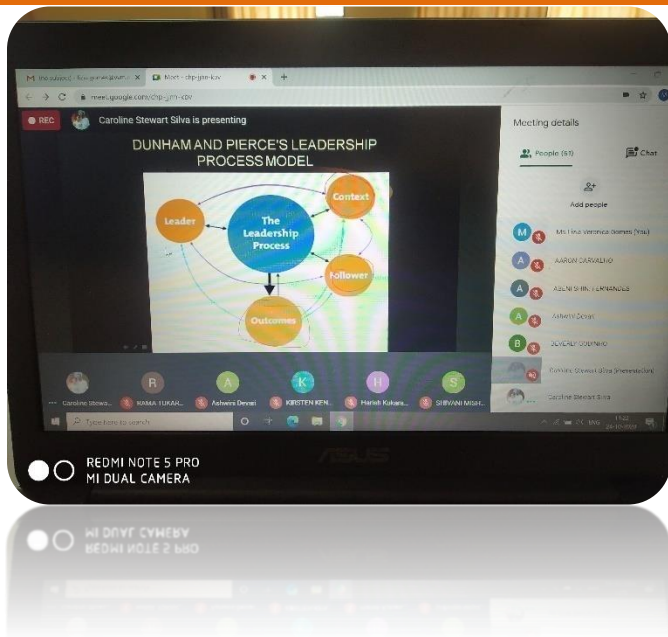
M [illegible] Meet - chp-jjm-kov

meet.google.com/chp-jjm-kov

REC Caroline Stewart Silva is presenting

Meeting details

People (51) Chat

Add people

Ms Tina Veronica Gomes (You)

AARON CARVALHO

ASENI SHINE FERNANDES

Ashwini Devari

BEVERLY COLACO

Caroline Stewart Silva (Presentation)

Caroline Stewart Silva

DUNHAM AND PIERCE'S LEADERSHIP PROCESS MODEL

Leader

The Leadership Process

Context

Follower

Outcomes

Caroline Stewa... RAMA TUKAR... Ashwini Devari KIRSTEN KEN... Harish Kukare... SHIVANI Mise...

Type here to search

ASUS

REDMI NOTE 5 PRO
MI DUAL CAMERA

MI DUAL CAMERA
REDMI NOTE 5 PRO